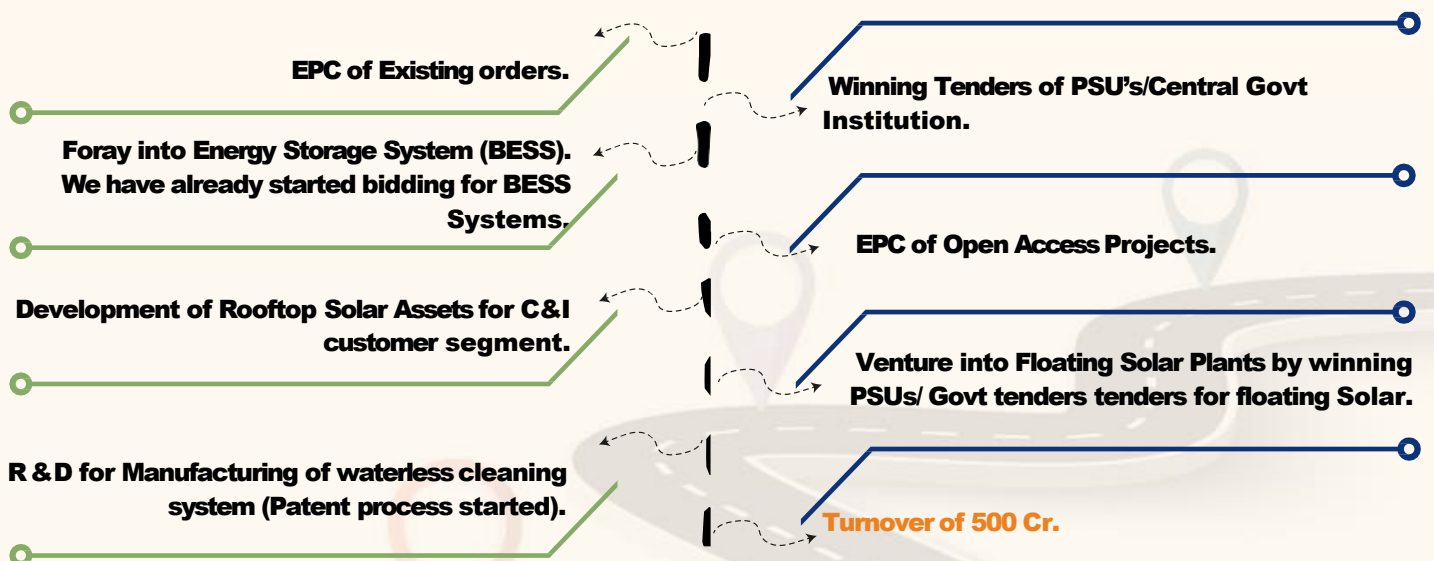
EPC of Existing orders.

Winning Tenders of PSU's/Central Govt Institution.

Foray into Energy Storage System (BESS). We have already started bidding for BESS Systems.

EPC of Open Access Projects.

Development of Rooftop Solar Assets for C&I customer segment.

Venture into Floating Solar Plants by winning PSUs/ Govt tenders tenders for floating Solar.

R & D for Manufacturing of waterless cleaning system (Patent process started).

Turnover of 500 Cr.